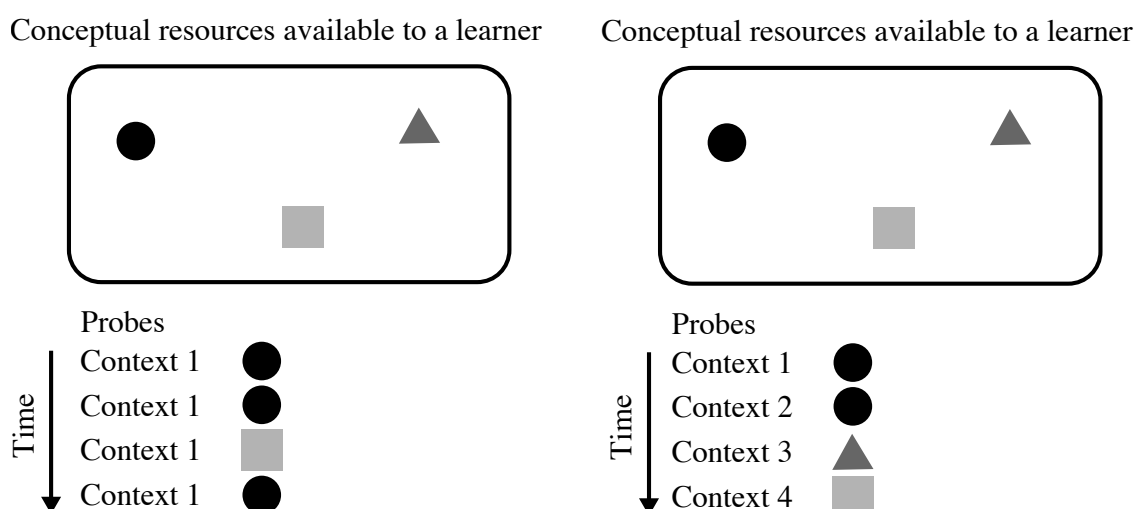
Conceptual resources available to a learner

Probes

Time

Context 1

Context 1

Context 1

Context 1

Conceptual resources available to a learner

Probes

Time

Context 1

Context 2

Context 3

Context 4